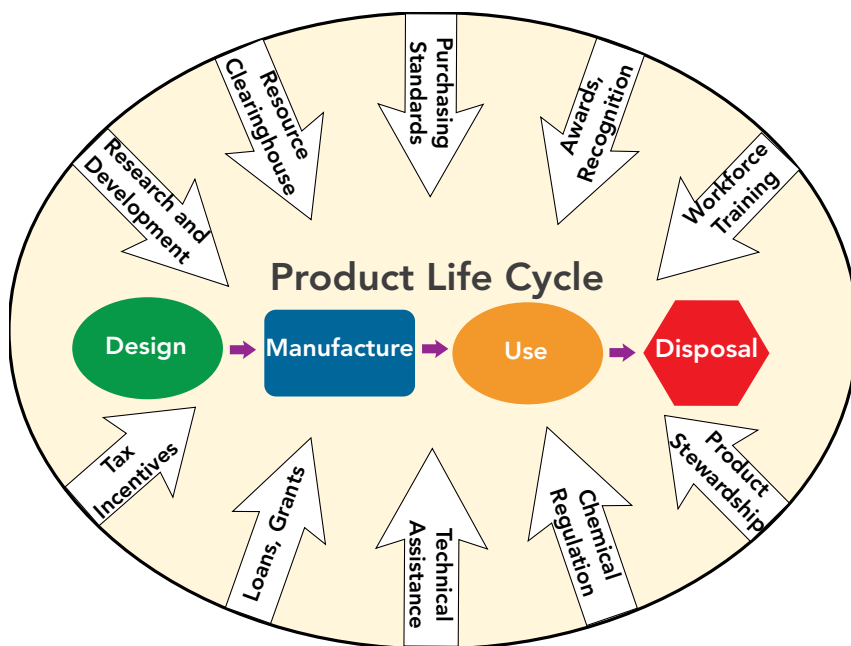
Research and Development

Resource Clearinghouse

Purchasing Standards

Awards, Recognition

Workforce Training

Product Life Cycle

Design

Manufacture

Use

Disposal

Tax Incentives

Loans, Grants

Technical Assistance

Chemical Regulation

Product Stewardship